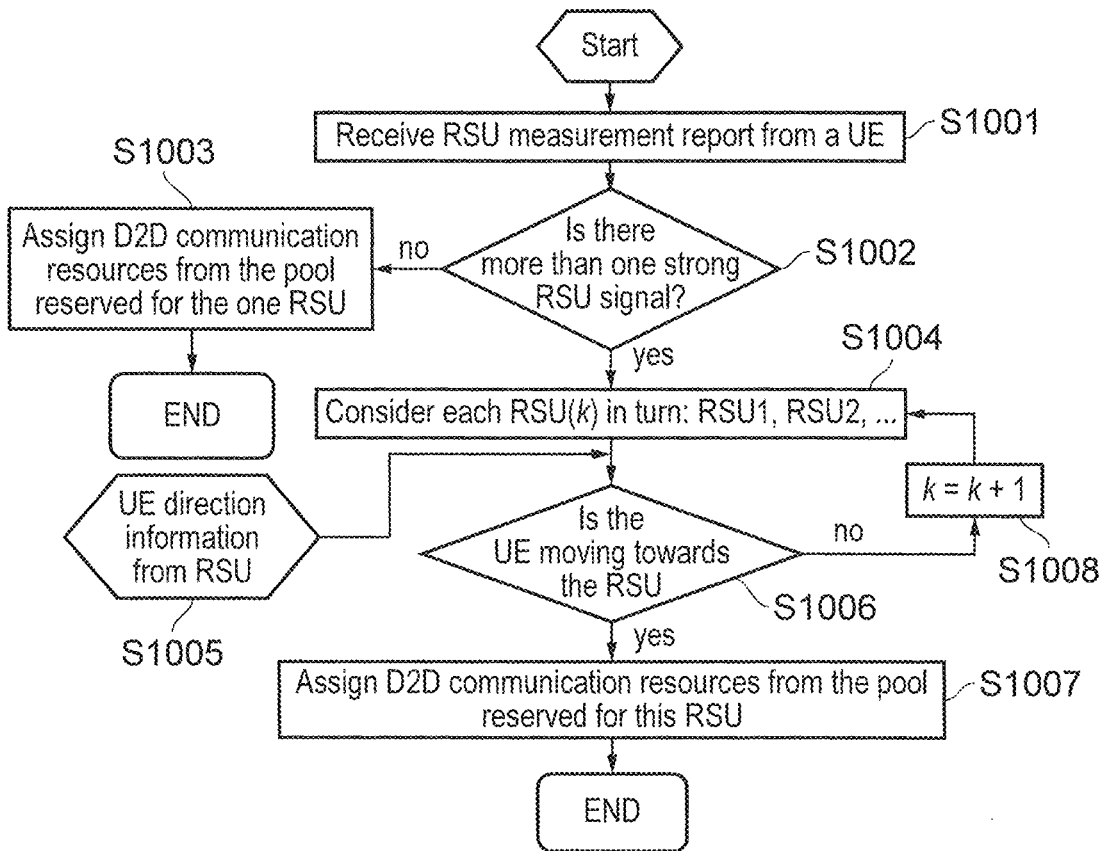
Start

Receive RSU measurement report from a UE

S1001

S1003

Assign D2D communication resources from the pool reserved for the one RSU

no

Is there more than one strong RSU signal?

S1002

yes

S1004

END

Consider each RSU($k$) in turn: RSU1, RSU2, ...

UE direction information from RSU

$k = k + 1$

Is the UE moving towards the RSU

no

S1008

S1006

S1005

yes

Assign D2D communication resources from the pool reserved for this RSU

S1007

END